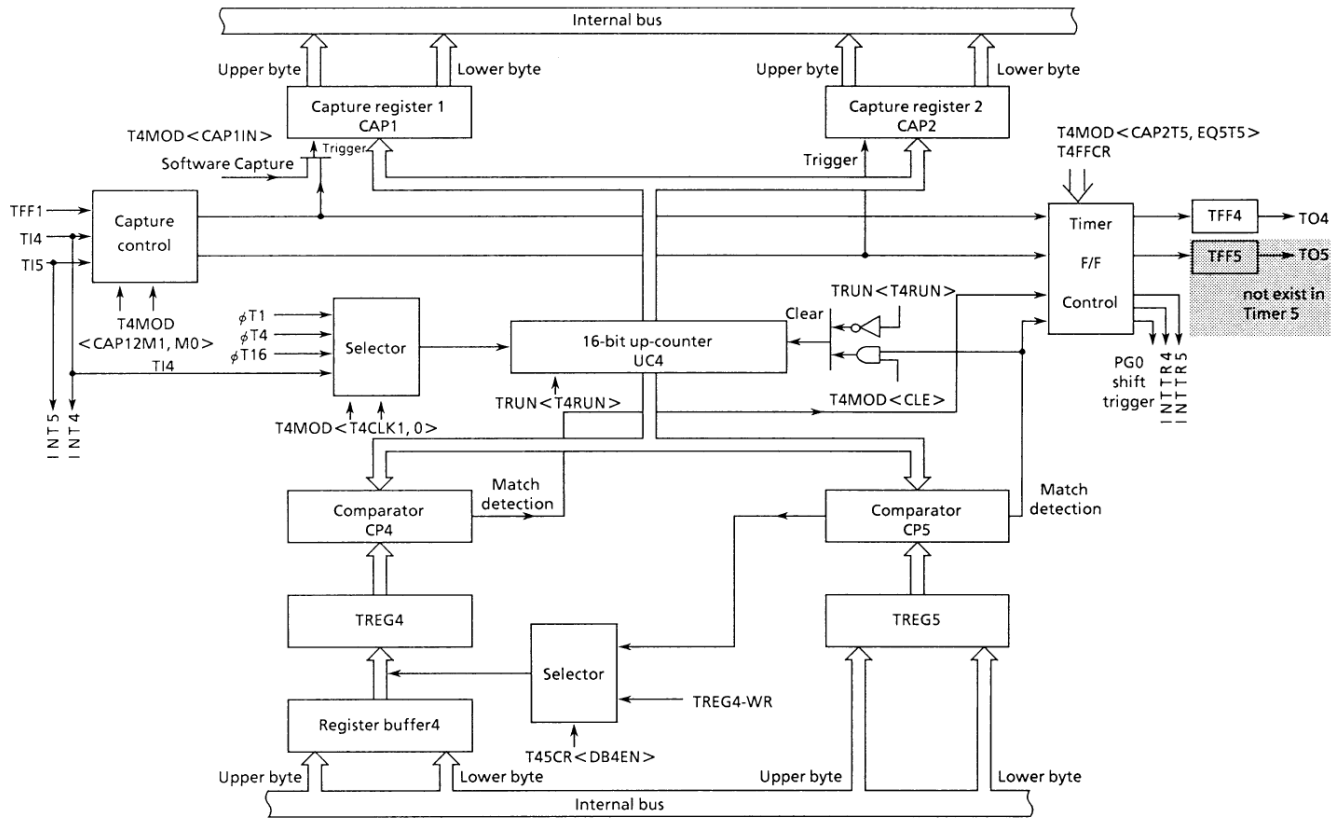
Internal bus

Upper byte
Lower byte
Capture register 1
CAP1

Upper byte
Lower byte
Capture register 2
CAP2

T4MOD < CAP1IN >
Software Capture
Trigger
Trigger

T4MOD < CAP2T5, EQ5T5 >
T4FFCR

TFF1
TI4
TI5
Capture control

T4MOD
< CAP12M1, M0 >

Timer
F/F
Control

TFF4
TO4
TFF5
TO5
not exist in Timer 5

$\phi$T1
$\phi$T4
$\phi$T16
TI4
Selector

16-bit up-counter
UC4

Clear
TRUN < T4RUN >

PG0
shift
trigger
INTTR4
INTTR5

INT5
INT4

T4MOD < T4CLK1, 0 >
TRUN < T4RUN >
T4MOD < CLE >

Match
detection
Comparator
CP4

Comparator
CP5
Match
detection

TREG4
TREG5

Selector
TREG4-WR

Register buffer4

T45CR < DB4EN >

Upper byte
Lower byte
Upper byte
Lower byte

Internal bus